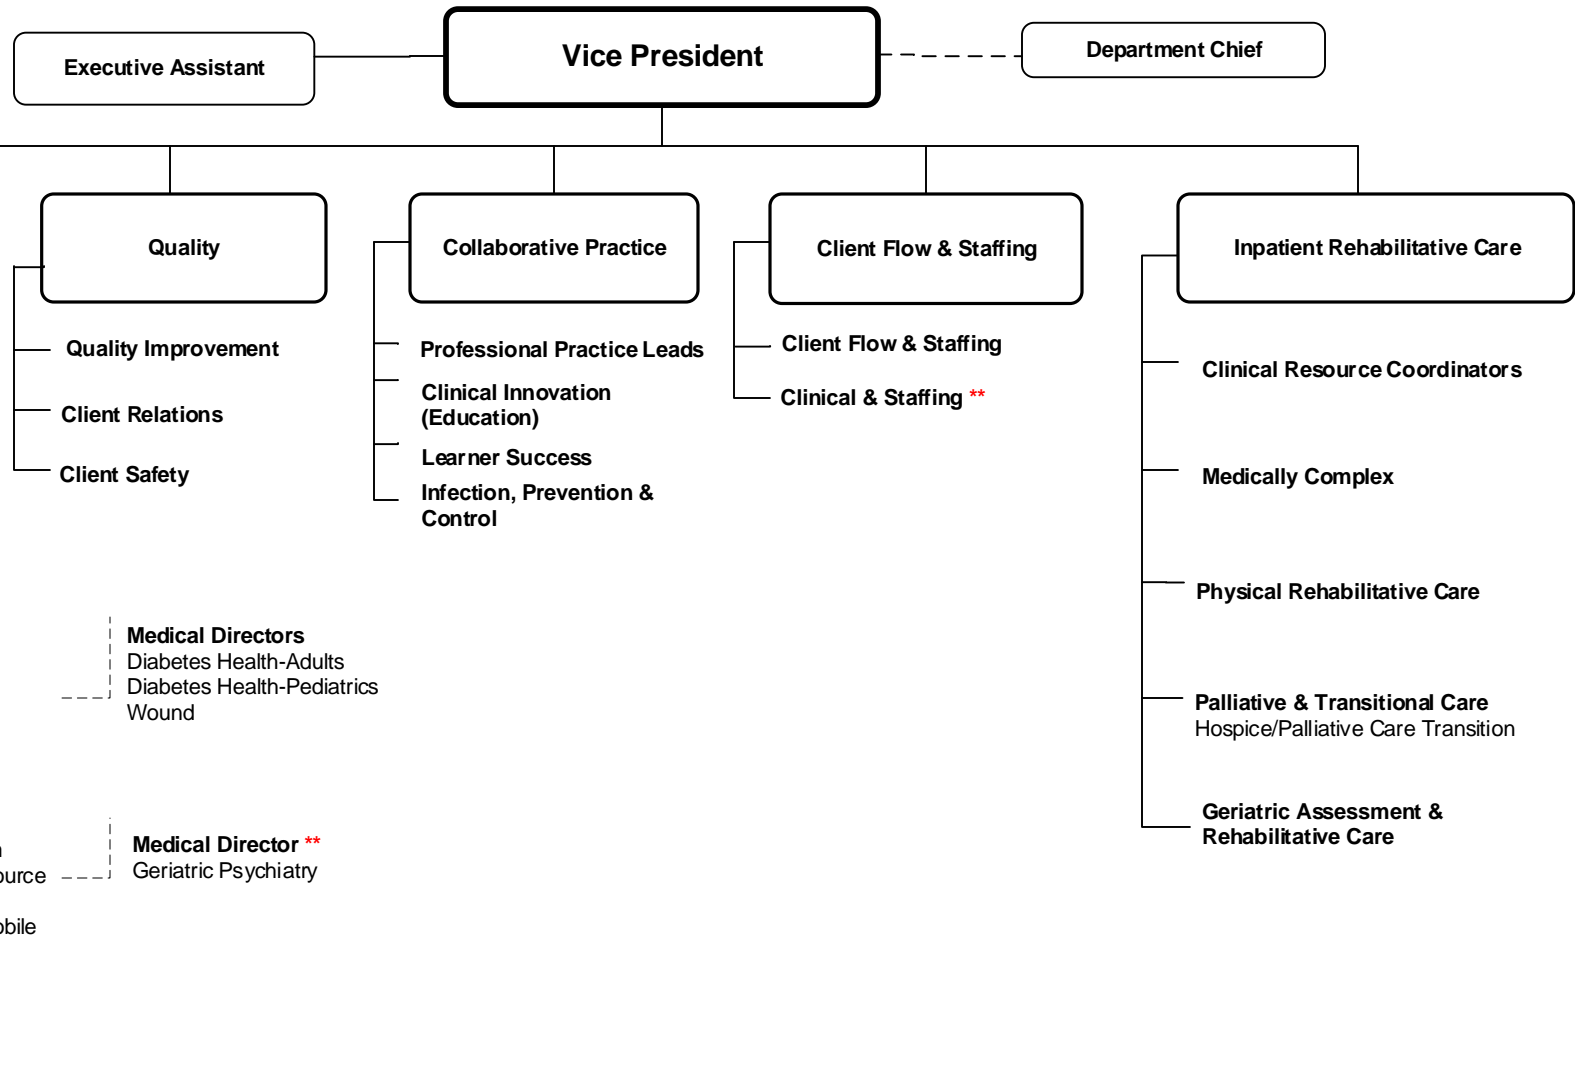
Executive Assistant

Vice President

Department Chief

Quality

Quality Improvement

Client Relations

Client Safety

Collaborative Practice

Professional Practice Leads

Clinical Innovation (Education)

Learner Success

Infection, Prevention & Control

Client Flow & Staffing

Client Flow & Staffing

Clinical & Staffing **

Inpatient Rehabilitative Care

Clinical Resource Coordinators

Medically Complex

Physical Rehabilitative Care

Palliative & Transitional Care
Hospice/Palliative Care Transition

Geriatric Assessment & Rehabilitative Care

Medical Directors
Diabetes Health-Adults
Diabetes Health-Pediatrics
Wound

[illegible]
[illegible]ource

Medical Director **
Geriatric Psychiatry

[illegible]bile